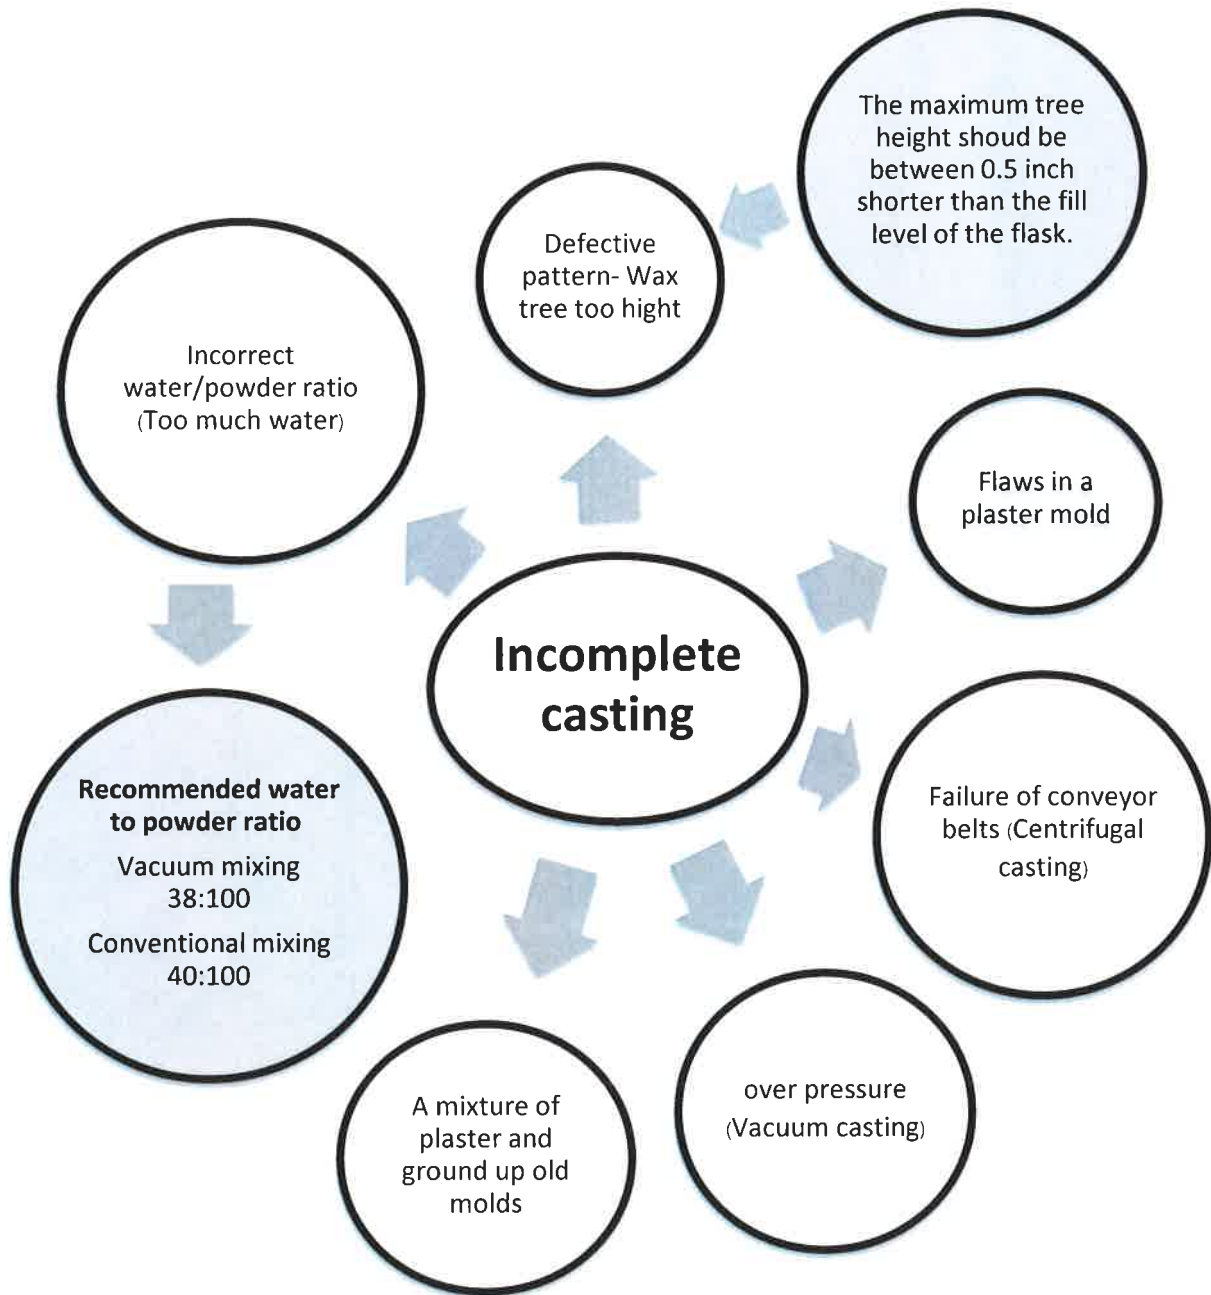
The maximum tree height shoud be between 0.5 inch shorter than the fill level of the flask.

Defective pattern- Wax tree too hight

Incorrect water/powder ratio (Too much water)

Flaws in a plaster mold

Incomplete casting

Recommended water to powder ratio

Vacuum mixing 38:100

Conventional mixing 40:100

Failure of conveyor belts (Centrifugal casting)

over pressure (Vacuum casting)

A mixture of plaster and ground up old molds